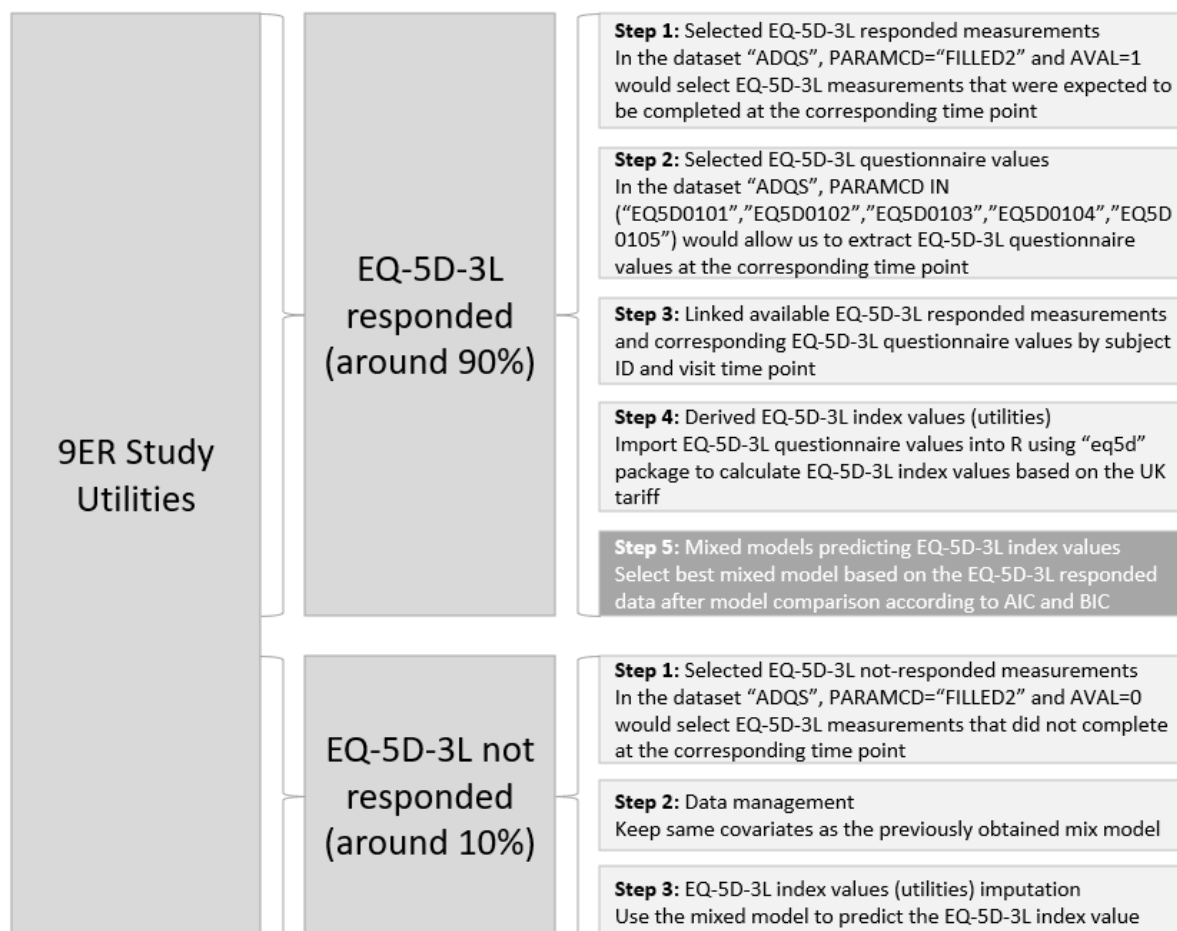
9ER Study Utilities

EQ-5D-3L responded (around 90%)

**Step 1:** Selected EQ-5D-3L responded measurements
In the dataset “ADQS”, PARAMCD=“FILLED2” and AVAL=1 would select EQ-5D-3L measurements that were expected to be completed at the corresponding time point

**Step 2:** Selected EQ-5D-3L questionnaire values
In the dataset “ADQS”, PARAMCD IN (“EQ5D0101”,”EQ5D0102”,”EQ5D0103”,”EQ5D0104”,”EQ5D0105”) would allow us to extract EQ-5D-3L questionnaire values at the corresponding time point

**Step 3:** Linked available EQ-5D-3L responded measurements and corresponding EQ-5D-3L questionnaire values by subject ID and visit time point

**Step 4:** Derived EQ-5D-3L index values (utilities)
Import EQ-5D-3L questionnaire values into R using “eq5d” package to calculate EQ-5D-3L index values based on the UK tariff

**Step 5:** Mixed models predicting EQ-5D-3L index values
Select best mixed model based on the EQ-5D-3L responded data after model comparison according to AIC and BIC

EQ-5D-3L not responded (around 10%)

**Step 1:** Selected EQ-5D-3L not-responded measurements
In the dataset “ADQS”, PARAMCD=“FILLED2” and AVAL=0 would select EQ-5D-3L measurements that did not complete at the corresponding time point

**Step 2:** Data management
Keep same covariates as the previously obtained mix model

**Step 3:** EQ-5D-3L index values (utilities) imputation
Use the mixed model to predict the EQ-5D-3L index value